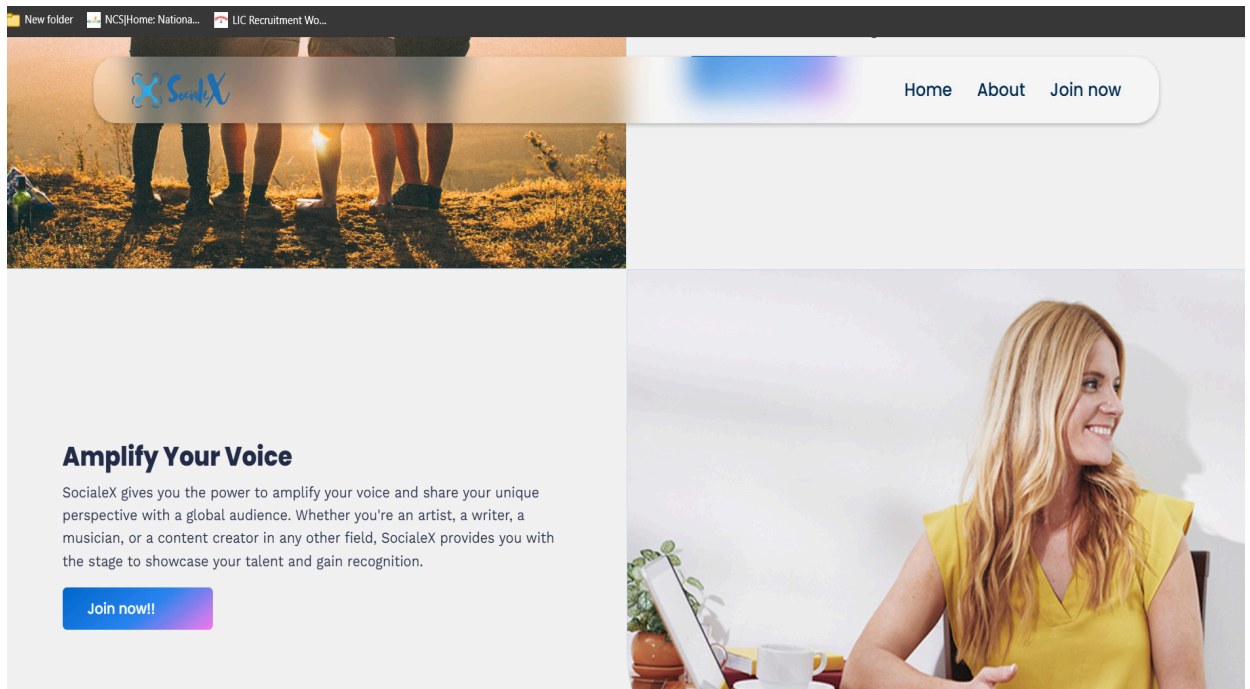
New folder NCS|Home: Nationa... LIC Recruitment Wo...

SocialeX

Home About Join now

Amplify Your Voice

SocialeX gives you the power to amplify your voice and share your unique perspective with a global audience. Whether you're an artist, a writer, a musician, or a content creator in any other field, SocialeX provides you with the stage to showcase your talent and gain recognition.

Join now!!